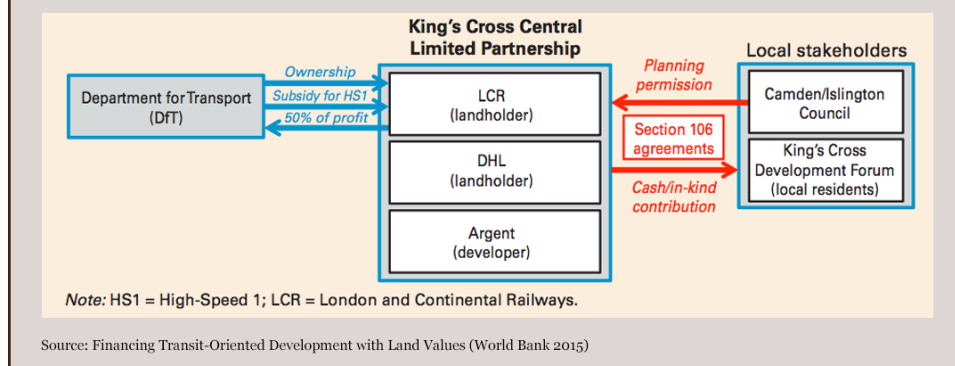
King's Cross Central Limited Partnership

Local stakeholders

Department for Transport (DfT)

Ownership

Subsidy for HS1

50% of profit

LCR (landholder)

DHL (landholder)

Argent (developer)

Planning permission

Section 106 agreements

Cash/in-kind contribution

Camden/Islington Council

King's Cross Development Forum (local residents)

Note: HS1 = High-Speed 1; LCR = London and Continental Railways.

Source: Financing Transit-Oriented Development with Land Values (World Bank 2015)